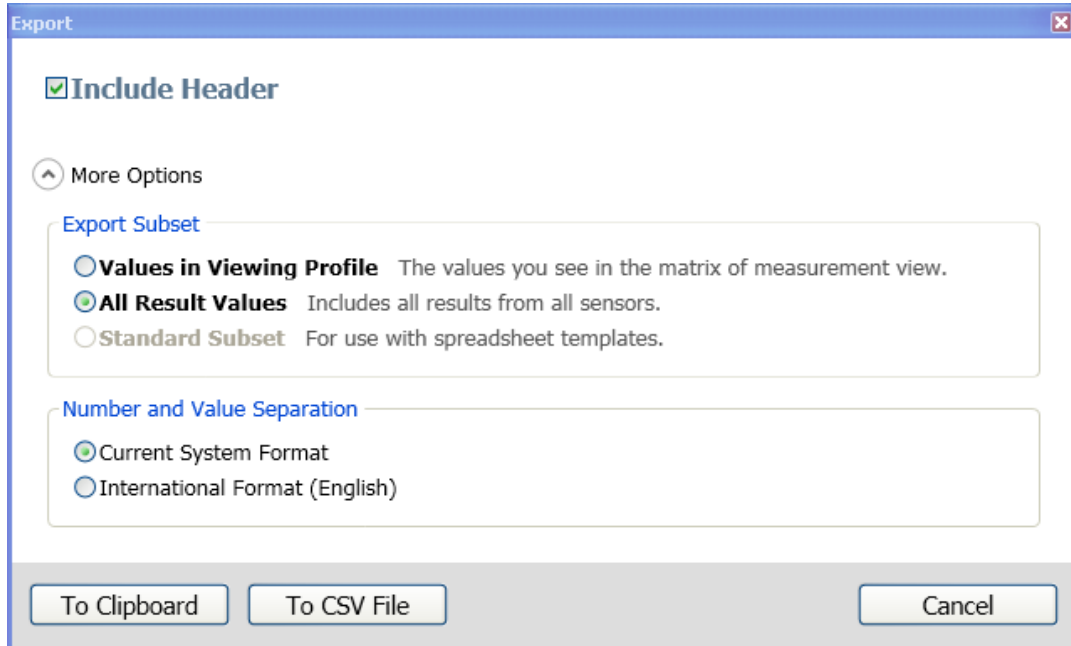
Export

Include Header

More Options

Export Subset

Values in Viewing Profile The values you see in the matrix of measurement view.

All Result Values Includes all results from all sensors.

Standard Subset For use with spreadsheet templates.

Number and Value Separation

Current System Format

International Format (English)

To Clipboard

To CSV File

Cancel